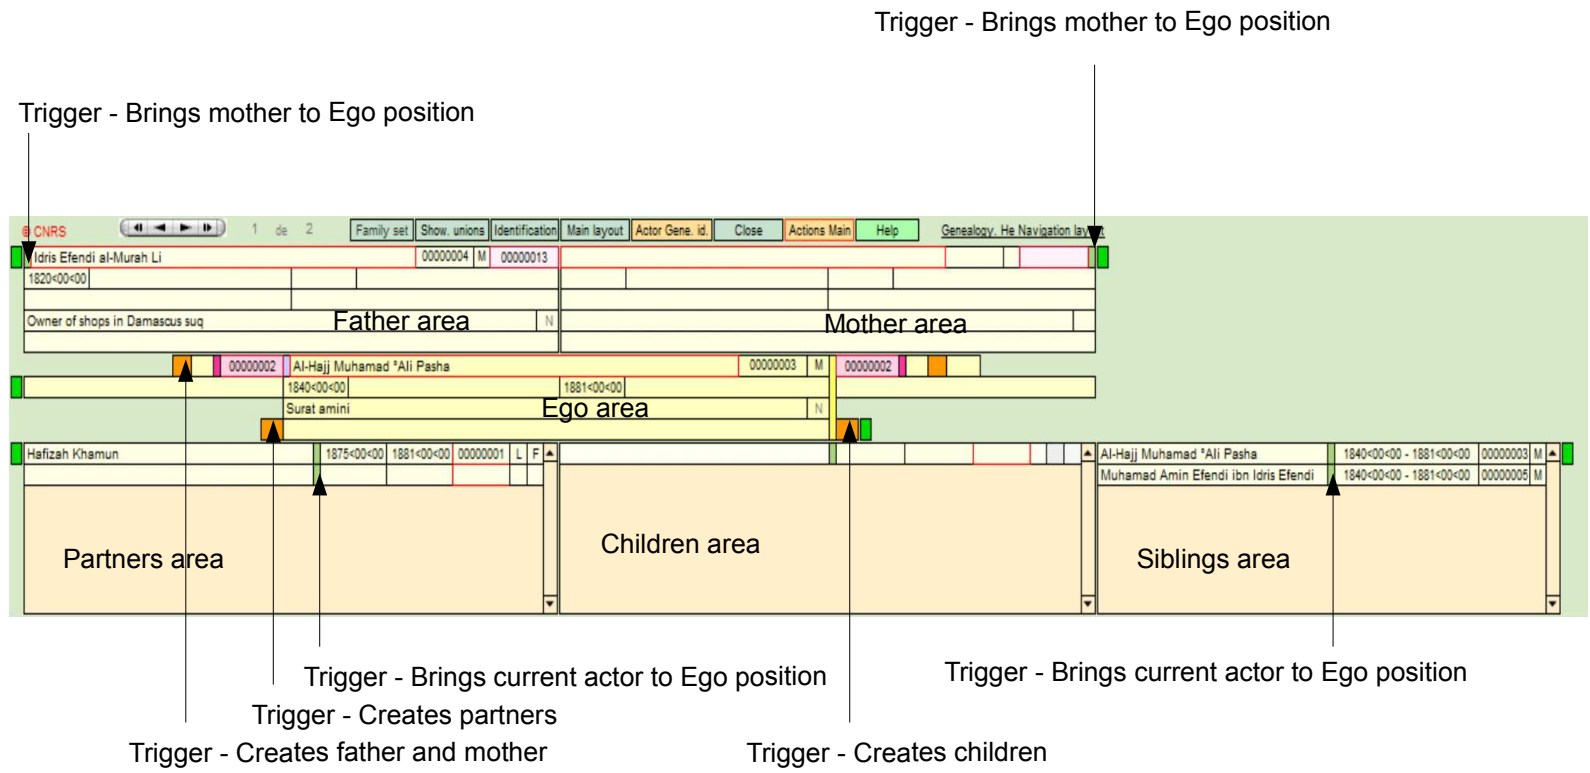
Trigger - Brings mother to Ego position

Trigger - Brings mother to Ego position

© CNRS 1 de 2 Family set Show. unions Identification Main layout Actor Gene. id. Close Actions Main Help Genealogy. He Navigation layout

Idris Efendi al-Murah Li 00000004 M 00000013

1820<00<00

Owner of shops in Damascus suq N

Father area

Mother area

00000002 Al-Hajj Muhamad 'Ali Pasha 00000003 M 00000002

1840<00<00 1881<00<00

Surat amini N

Ego area

Hafizah Khamun 1875<00<00 1881<00<00 00000001 L F

Al-Hajj Muhamad 'Ali Pasha 1840<00<00 - 1881<00<00 00000003 M

Muhamad Amin Efendi ibn Idris Efendi 1840<00<00 - 1881<00<00 00000005 M

Partners area

Children area

Siblings area

Trigger - Brings current actor to Ego position

Trigger - Brings current actor to Ego position

Trigger - Creates partners

Trigger - Creates father and mother

Trigger - Creates children